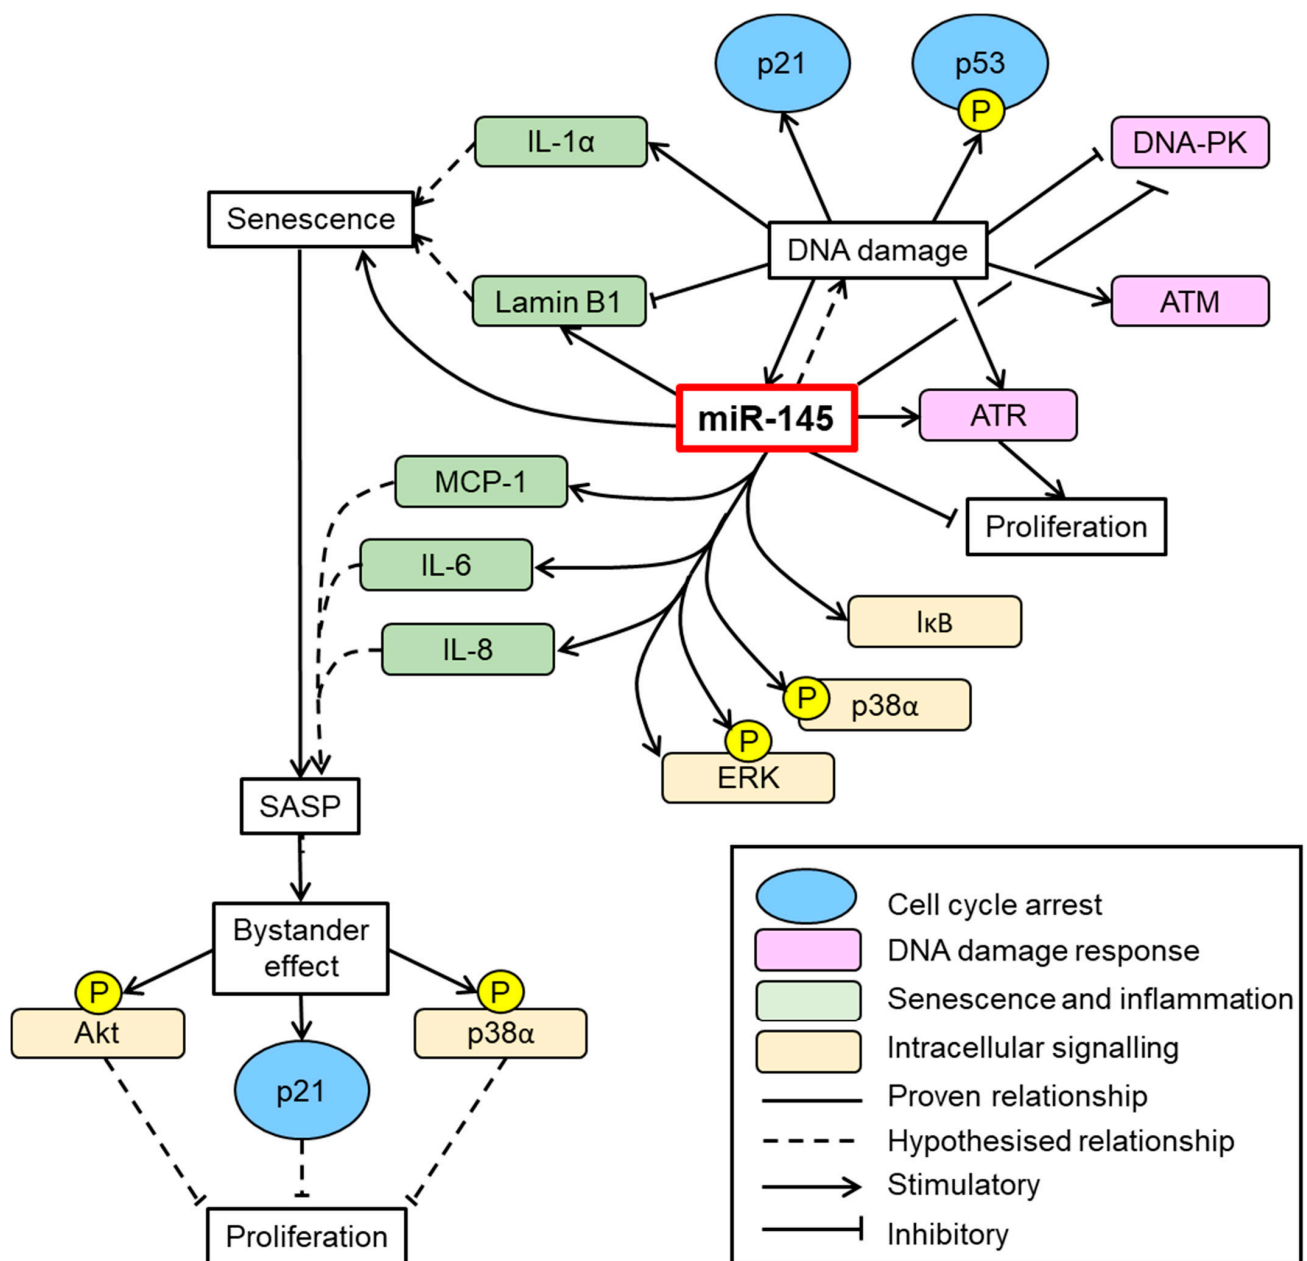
p21

p53

P

IL-1α

DNA-PK

Senescence

DNA damage

Lamin B1

ATM

miR-145

ATR

MCP-1

Proliferation

IL-6

IκB

IL-8

P

p38α

P

ERK

SASP

Bystander effect

P

Akt

p21

P

p38α

Proliferation

Cell cycle arrest

DNA damage response

Senescence and inflammation

Intracellular signalling

Proven relationship

Hypothesised relationship

Stimulatory

Inhibitory